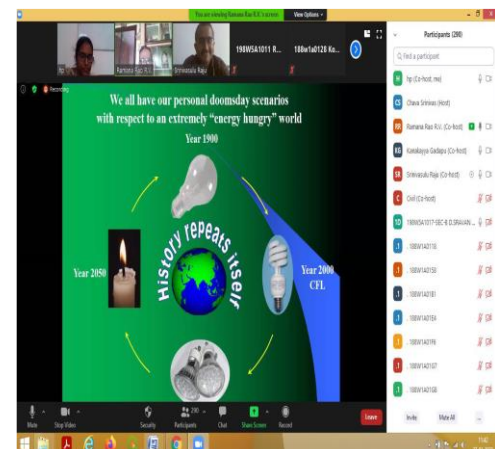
You are viewing Ramana Rao R.V.'s screen View Options

Ramana Rao R.V. Srinivasulu Raju 198W5A1011 R... 188w1a0126 Ko...

Recording

We all have our personal doomsday scenarios with respect to an extremely "energy hungry" world

Year 1900

Year 2050

History repeats itself

Year 2000 CFL

Participants (200)

Find a participant

hp (Co-host, me)

Chava Srinivas (Host)

Ramana Rao R.V. (Co-host)

Konakalla Gadapa (Co-host)

Srinivasulu Raju (Co-host)

Civil (Co-host)

198W5A1017-SEC-B D.SRAVAN...

188W1A0150

188W1A0150

188W1A0181

188W1A0184

188W1A0195

188W1A0107

188W1A0108

Invite Mute All ...

Mute Stop Video Security Participants 200 Chat Share Screen Record Leave